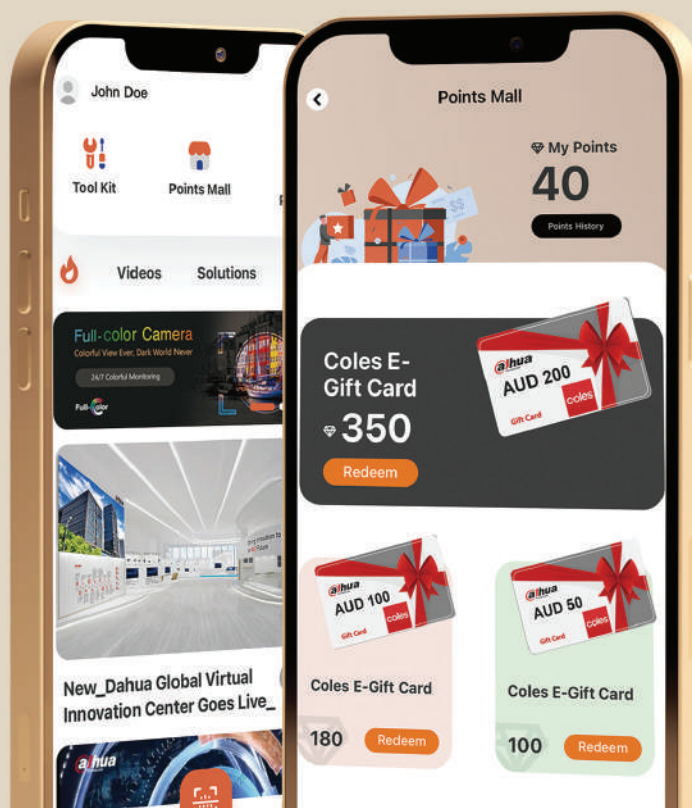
John Doe

Tool Kit

Points Mall

Videos

Solutions

Full-color Camera

Colorful View Ever, Dark World Never

24/7 Colorful Monitoring

Full-color

New_Dahua Global Virtual Innovation Center Goes Live_

alhua

Points Mall

My Points

40

Points History

$$

Coles E-Gift Card

350

Redeem

alhua

AUD 200

coles

Gift Card

alhua

AUD 100

coles

Gift Card

Coles E-Gift Card

180

Redeem

alhua

AUD 50

coles

Gift Card

Coles E-Gift Card

100

Redeem